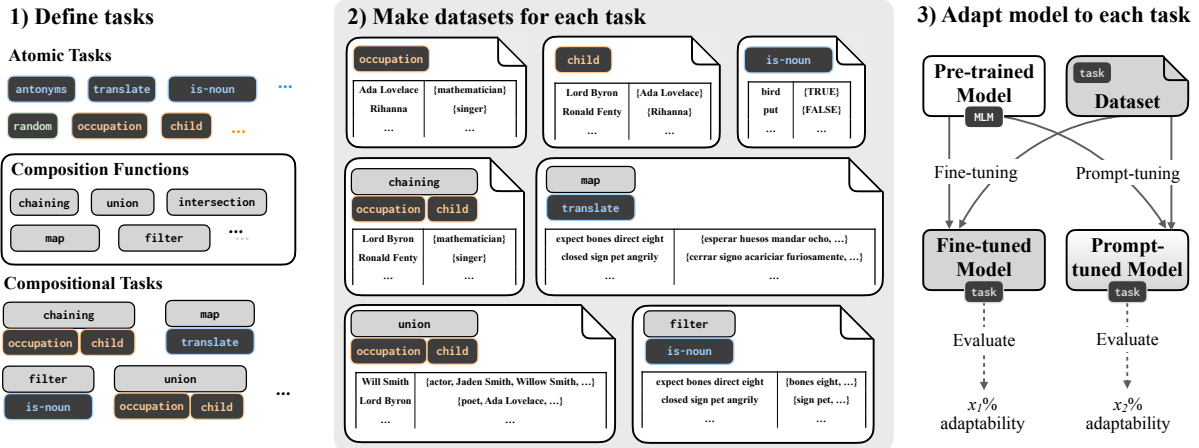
1) Define tasks

Atomic Tasks

antonyms translate is-noun ...

random occupation child ...

Composition Functions

chaining union intersection

map filter ...

Compositional Tasks

chaining
occupation child

map
translate

filter
is-noun

union
occupation child

...

2) Make datasets for each task

occupation

| Ada Lovelace | {mathematician} |
|---|---|
| Rihanna | {singer} |
| ... | ... |

child

| Lord Byron | {Ada Lovelace} |
|---|---|
| Ronald Fenty | {Rihanna} |
| ... | ... |

is-noun

| bird | {TRUE} |
|---|---|
| put | {FALSE} |
| ... | ... |

chaining
occupation child

| Lord Byron | {mathematician} |
|---|---|
| Ronald Fenty | {singer} |
| ... | ... |

map
translate

| expect bones direct eight | {esperar huesos mandar ocho, ...} |
|---|---|
| closed sign pet angrily | {cerrar signo acariciar furiosamente, ...} |
| ... | ... |

union
occupation child

| Will Smith | {actor, Jaden Smith, Willow Smith, ...} |
|---|---|
| Lord Byron | {poet, Ada Lovelace, ...} |
| ... | ... |

filter
is-noun

| expect bones direct eight | {bones eight, ...} |
|---|---|
| closed sign pet angrily | {sign pet, ...} |
| ... | ... |

3) Adapt model to each task

Pre-trained Model
MLM

task
Dataset

Fine-tuning

Prompt-tuning

Fine-tuned Model
task

Prompt-tuned Model
task

Evaluate

Evaluate

$x_1$% adaptability

$x_2$% adaptability